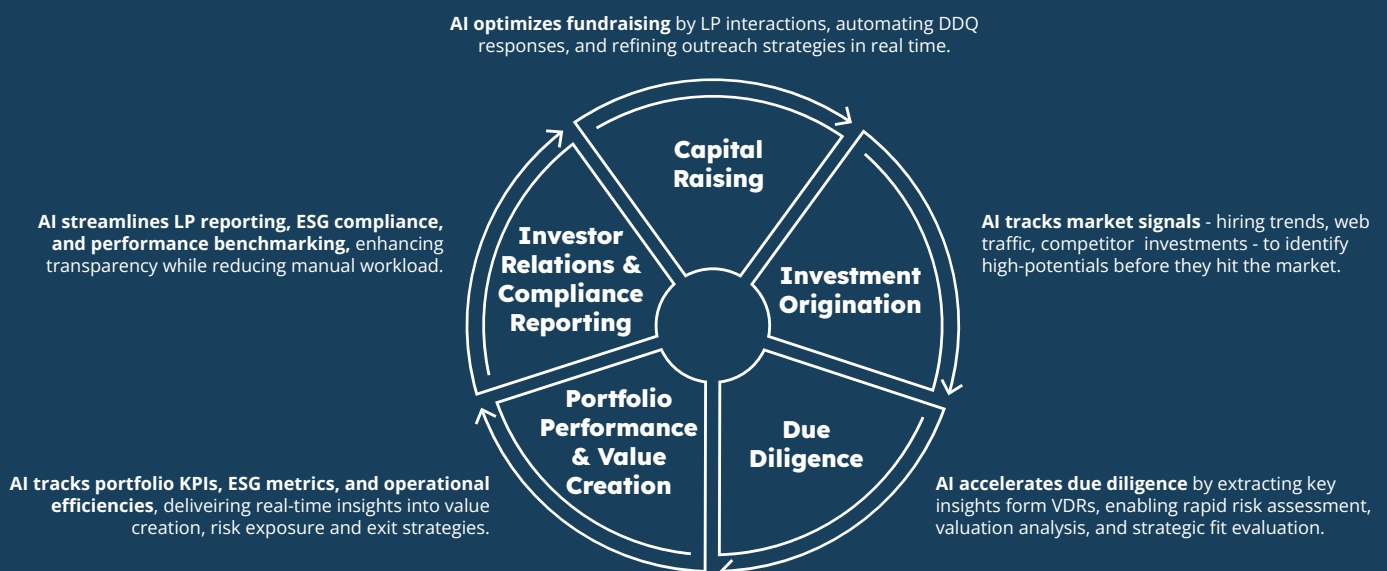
**AI optimizes fundraising** by LP interactions, automating DDQ responses, and refining outreach strategies in real time.

Capital Raising

**AI streamlines LP reporting, ESG compliance, and performance benchmarking**, enhancing transparency while reducing manual workload.

Investor Relations & Compliance Reporting

Investment Origination

**AI tracks market signals** - hiring trends, web traffic, competitor investments - to identify high-potentials before they hit the market.

Portfolio Performance & Value Creation

Due Diligence

**AI tracks portfolio KPIs, ESG metrics, and operational efficiencies**, deliveiring real-time insights into value creation, risk exposure and exit strategies.

**AI accelerates due diligence** by extracting key insights form VDRs, enabling rapid risk assessment, valuation analysis, and strategic fit evaluation.